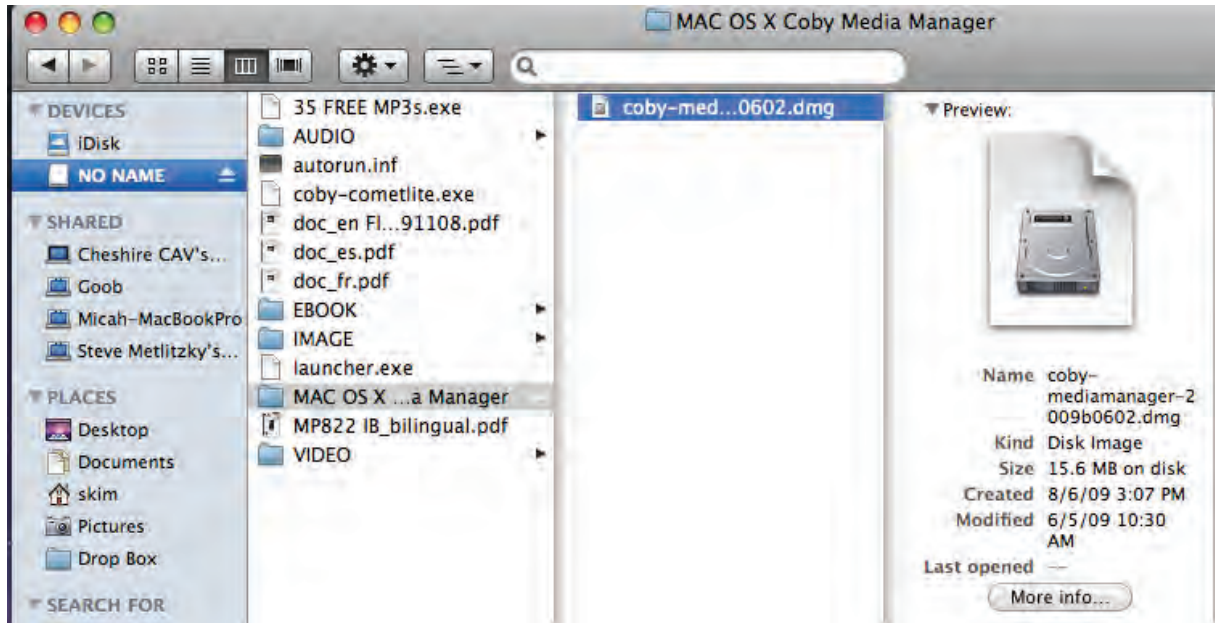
MAC OS X Coby Media Manager

DEVICES
iDisk
NO NAME
SHARED
Cheshire CAV's...
Goob
Micah-MacBookPro
Steve Metlitzky's...
PLACES
Desktop
Documents
skim
Pictures
Drop Box
SEARCH FOR

35 FREE MP3s.exe
AUDIO
autorun.inf
coby-cometlite.exe
doc_en FI...91108.pdf
doc_es.pdf
doc_fr.pdf
EBOOK
IMAGE
launcher.exe
MAC OS X ...a Manager
MP822 IB_bilingual.pdf
VIDEO

coby-med...0602.dmg

Preview:

| | |
|---|---|
| Name | coby-mediamanager-2009b0602.dmg |
| Kind | Disk Image |
| Size | 15.6 MB on disk |
| Created | 8/6/09 3:07 PM |
| Modified | 6/5/09 10:30 AM |
| Last opened | -- |

More info...